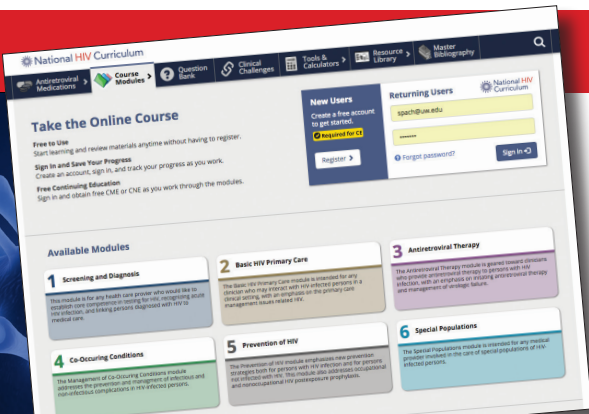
National HIV Curriculum

Antiretroviral Medications
Course Modules
Question Bank
Clinical Challenges
Tools & Calculators
Resource Library
Master Bibliography

Take the Online Course

Free to Use
Start learning and review materials anytime without having to register.

Sign In and Save Your Progress
Create an account, sign in, and track your progress as you work.

Free Continuing Education
Sign in and obtain free CME or CNE as you work through the modules.

New Users
Create a free account to get started.
Required for CE
Register

Returning Users
National HIV Curriculum
spach@uw.edu
•••••••
Forgot password?
Sign in

Available Modules

1 Screening and Diagnosis
This module is for any health care provider who would like to establish core competence in testing for HIV, recognizing acute HIV infection, and linking persons diagnosed with HIV to medical care.

2 Basic HIV Primary Care
The Basic HIV Primary Care module is intended for any clinician who may interact with HIV-infected persons in a clinical setting, with an emphasis on the primary care management issues related HIV.

3 Antiretroviral Therapy
The Antiretroviral Therapy module is geared toward clinicians who provide antiretroviral therapy to persons with HIV infection, with an emphasis on initiating antiretroviral therapy and management of virologic failure.

4 Co-Occuring Conditions
The Management of Co-Occurring Conditions module addresses the prevention and management of infectious and non-infectious complications in HIV-infected persons.

5 Prevention of HIV
The Prevention of HIV module emphasizes new prevention strategies both for persons with HIV infection and for persons not infected with HIV. This module also addresses occupational and nonoccupational HIV postexposure prophylaxis.

6 Special Populations
The Special Populations module is intended for any medical provider involved in the care of special populations of HIV-infected persons.